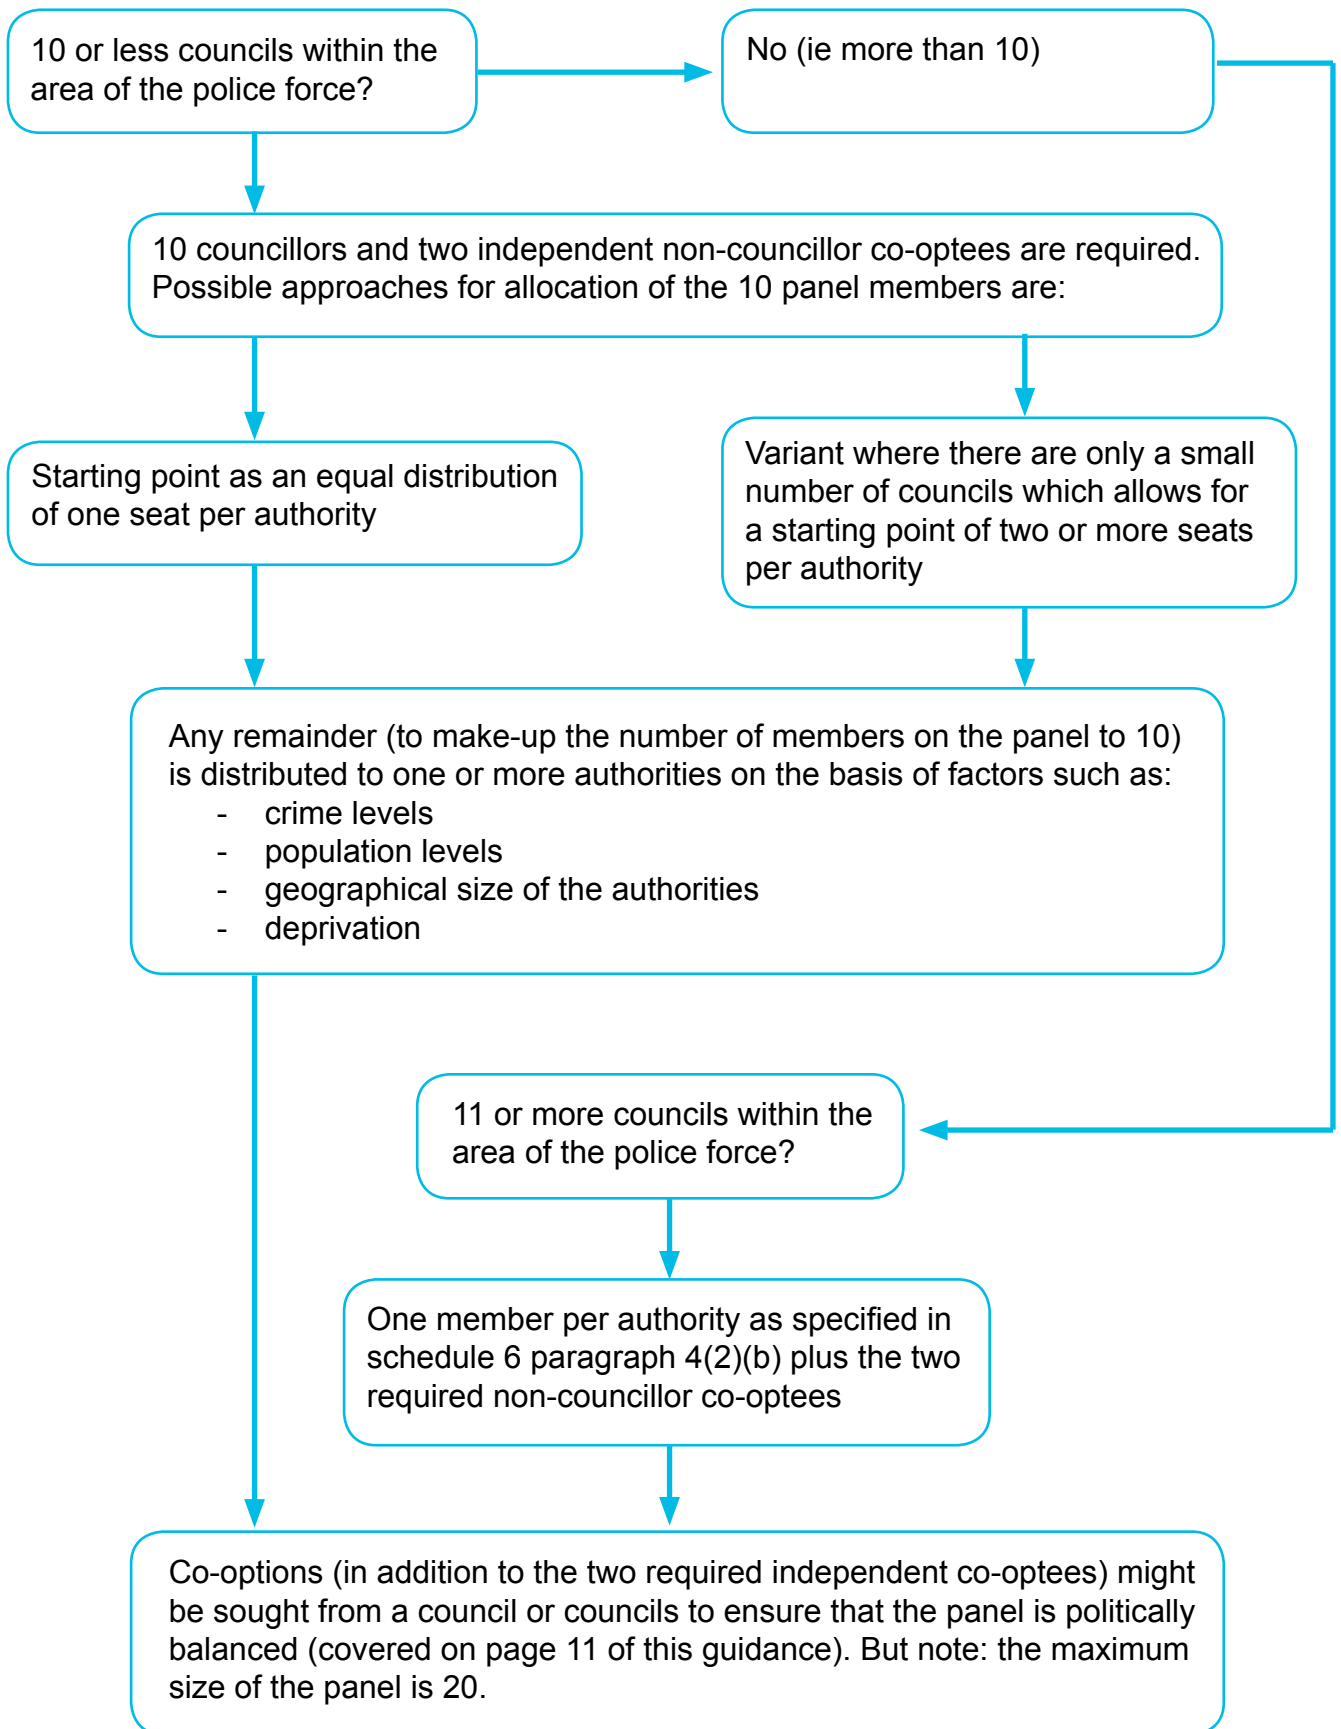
10 or less councils within the area of the police force?

No (ie more than 10)

10 councillors and two independent non-councillor co-optees are required. Possible approaches for allocation of the 10 panel members are:

Starting point as an equal distribution of one seat per authority

Variant where there are only a small number of councils which allows for a starting point of two or more seats per authority

Any remainder (to make-up the number of members on the panel to 10) is distributed to one or more authorities on the basis of factors such as:
- crime levels
- population levels
- geographical size of the authorities
- deprivation

11 or more councils within the area of the police force?

One member per authority as specified in schedule 6 paragraph 4(2)(b) plus the two required non-councillor co-optees

Co-options (in addition to the two required independent co-optees) might be sought from a council or councils to ensure that the panel is politically balanced (covered on page 11 of this guidance). But note: the maximum size of the panel is 20.